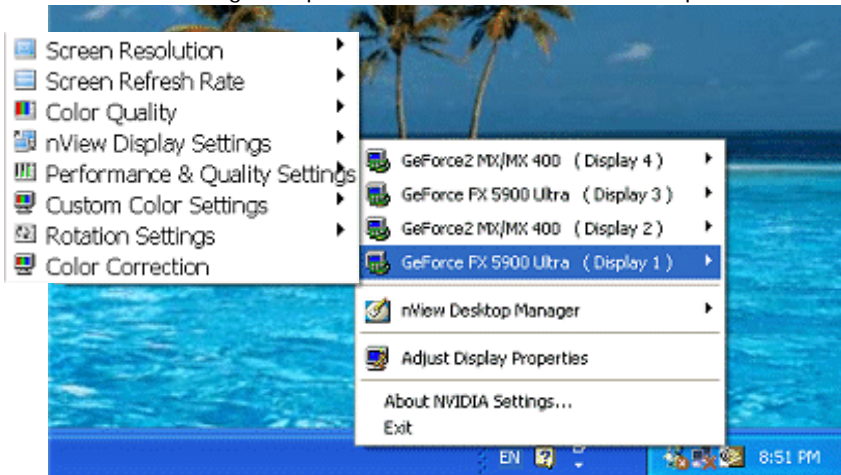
Screen Resolution
Screen Refresh Rate
Color Quality
nView Display Settings
Performance & Quality Settings
Custom Color Settings
Rotation Settings
Color Correction

GeForce2 MX/MX 400 ( Display 4 )
GeForce FX 5900 Ultra ( Display 3 )
GeForce2 MX/MX 400 ( Display 2 )
GeForce FX 5900 Ultra ( Display 1 )
nView Desktop Manager
Adjust Display Properties
About NVIDIA Settings...
Exit

EN
8:51 PM